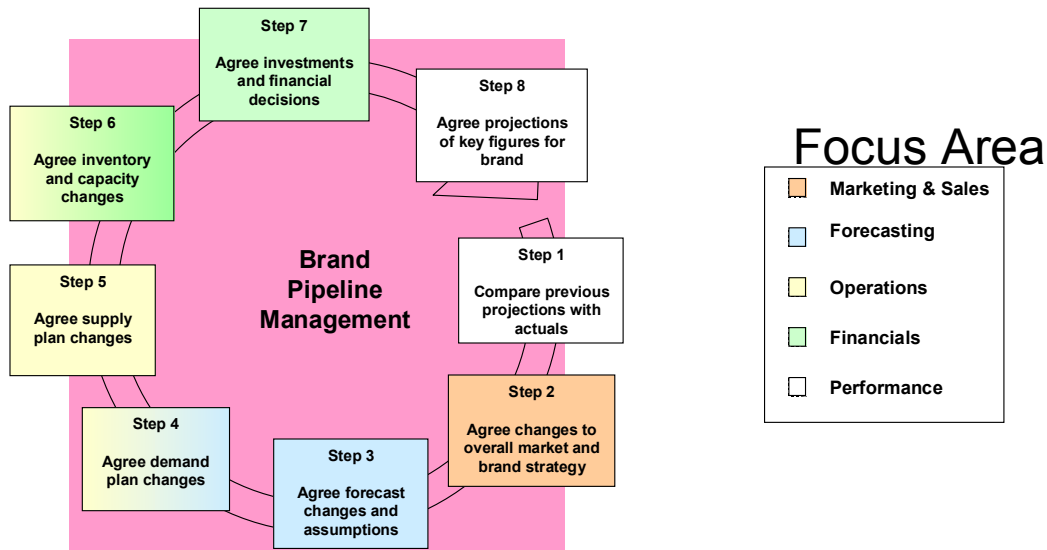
Step 7

Agree investments and financial decisions

Step 8

Agree projections of key figures for brand

Step 6

Agree inventory and capacity changes

Brand Pipeline Management

Step 1

Compare previous projections with actuals

Step 5

Agree supply plan changes

Step 2

Agree changes to overall market and brand strategy

Step 4

Agree demand plan changes

Step 3

Agree forecast changes and assumptions

Focus Area

Marketing & Sales

Forecasting

Operations

Financials

Performance